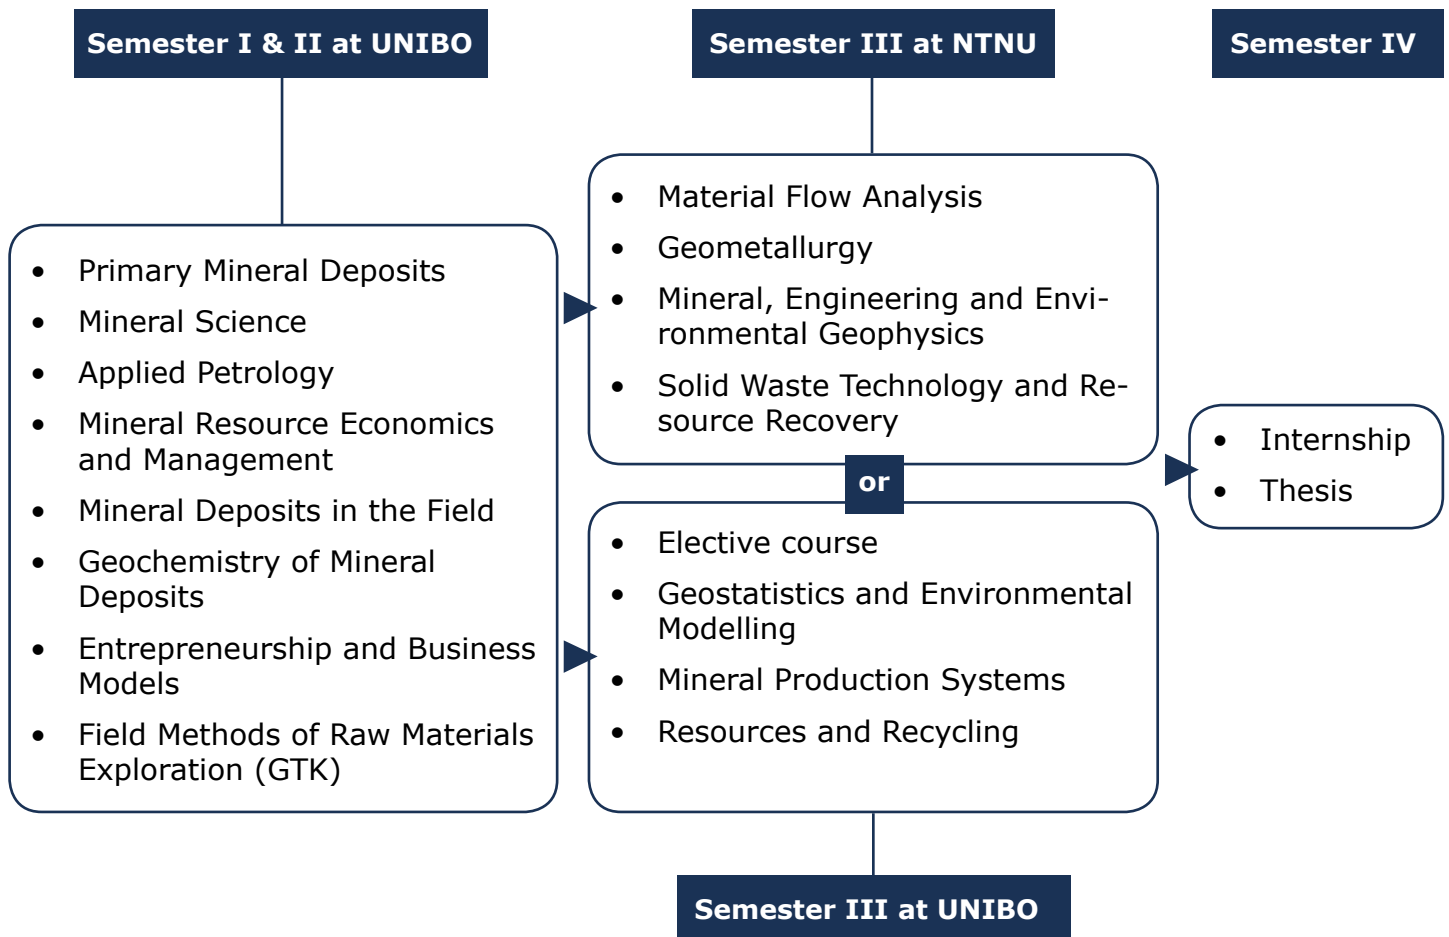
Semester I & II at UNIBO

Semester III at NTNU

Semester IV

- Primary Mineral Deposits
- Mineral Science
- Applied Petrology
- Mineral Resource Economics and Management
- Mineral Deposits in the Field
- Geochemistry of Mineral Deposits
- Entrepreneurship and Business Models
- Field Methods of Raw Materials Exploration (GTK)

- Material Flow Analysis
- Geometallurgy
- Mineral, Engineering and Environmental Geophysics
- Solid Waste Technology and Resource Recovery

or

- Elective course
- Geostatistics and Environmental Modelling
- Mineral Production Systems
- Resources and Recycling

- Internship
- Thesis

Semester III at UNIBO